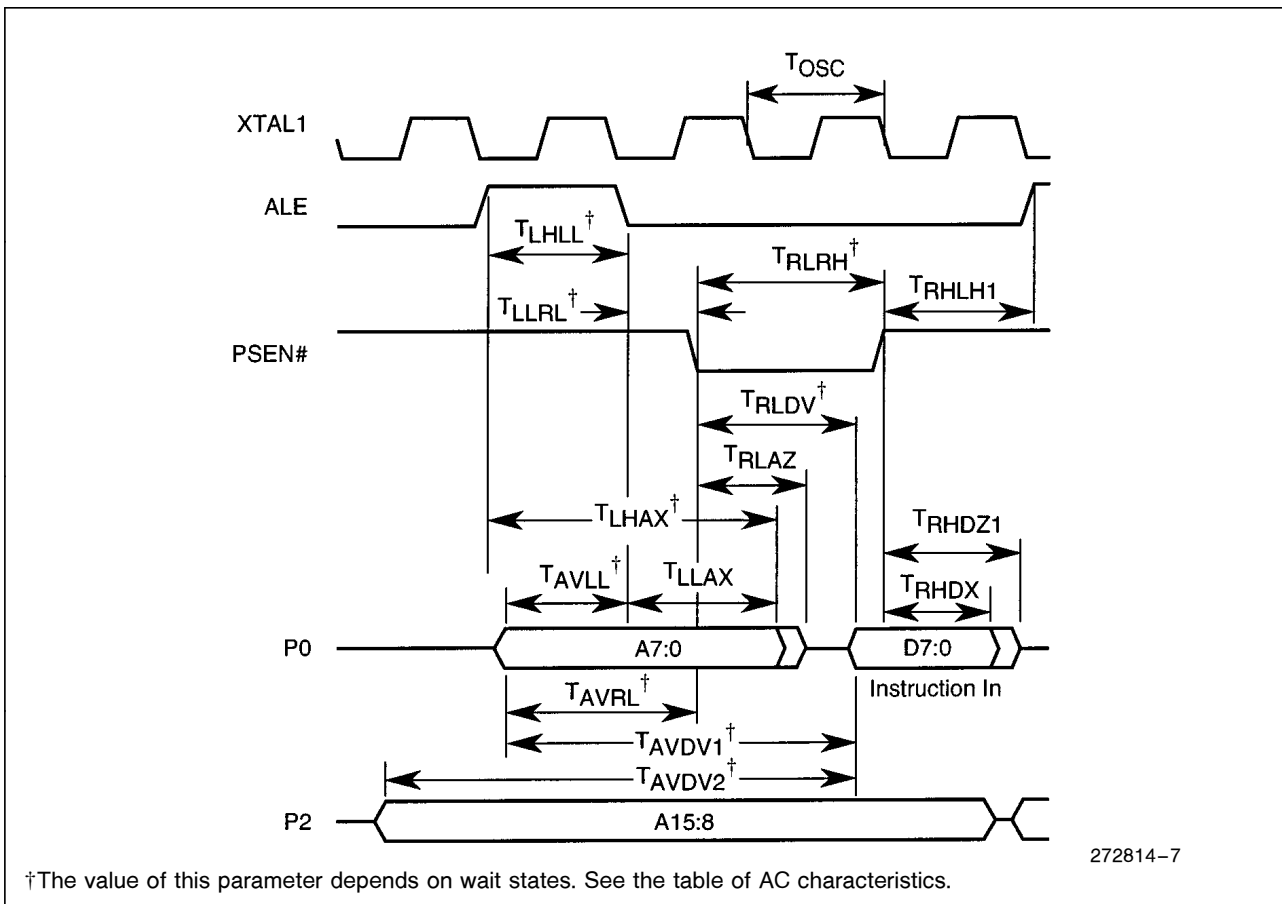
$T_{OSC}$

XTAL1

ALE

$T_{LHLL}^{\dagger}$

$T_{RLRH}^{\dagger}$

$T_{LLRL}^{\dagger}$

$T_{RHLH1}$

PSEN#

$T_{RLDV}^{\dagger}$

$T_{RLAZ}$

$T_{LHAX}^{\dagger}$

$T_{RHDZ1}$

$T_{AVLL}^{\dagger}$

$T_{LLAX}$

$T_{RHDX}$

P0

A7:0

D7:0

Instruction In

$T_{AVRL}^{\dagger}$

$T_{AVDV1}^{\dagger}$

$T_{AVDV2}^{\dagger}$

P2

A15:8

272814–7

†The value of this parameter depends on wait states. See the table of AC characteristics.